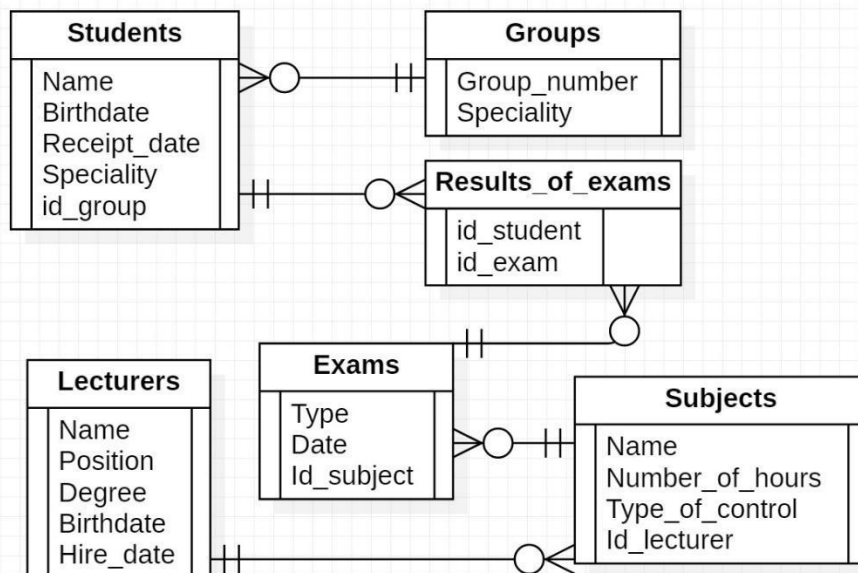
Students
Name
Birthdate
Receipt_date
Speciality
id_group

Groups
Group_number
Speciality

Results_of_exams
id_student
id_exam

Exams
Type
Date
Id_subject

Lecturers
Name
Position
Degree
Birthdate
Hire_date

Subjects
Name
Number_of_hours
Type_of_control
Id_lecturer